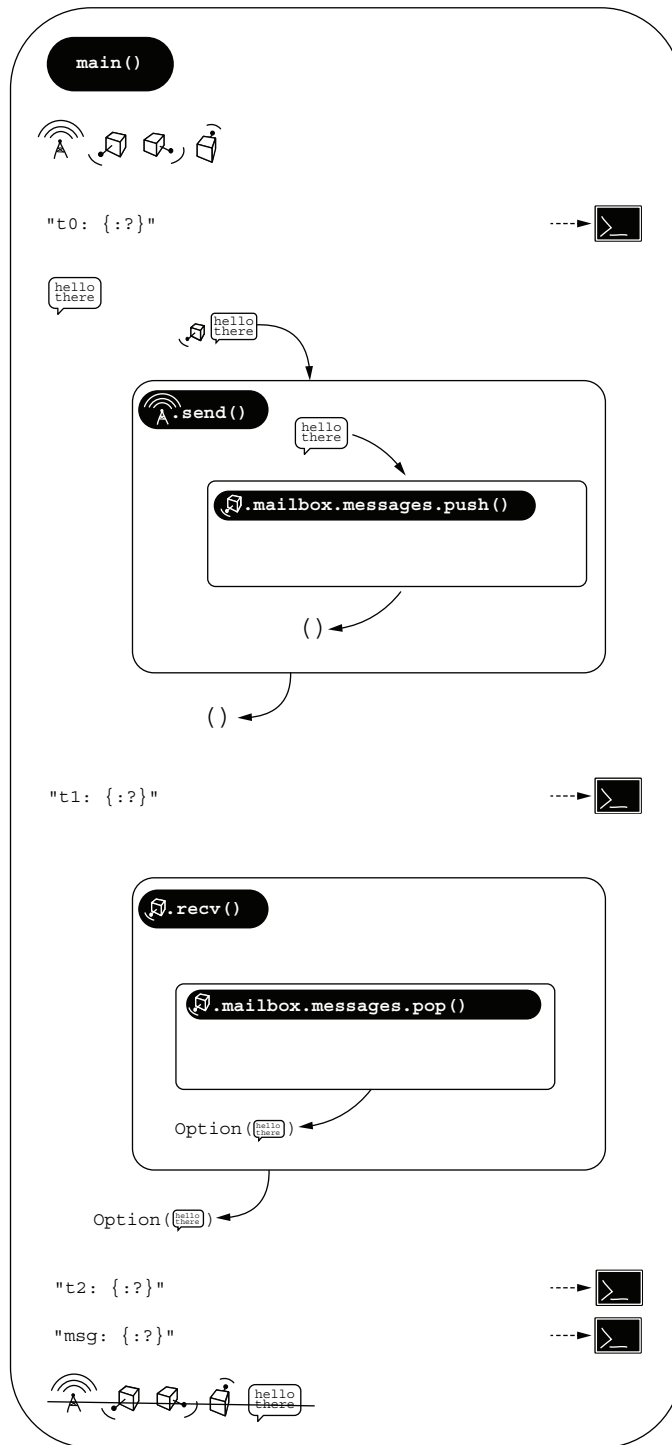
main()

"t0: {:?}"

hello there

hello there

.send()

hello there

.mailbox.messages.push()

()

()

"t1: {:?}"

.recv()

.mailbox.messages.pop()

Option(hello there)

Option(hello there)

"t2: {:?}"

"msg: {:?}"

hello there